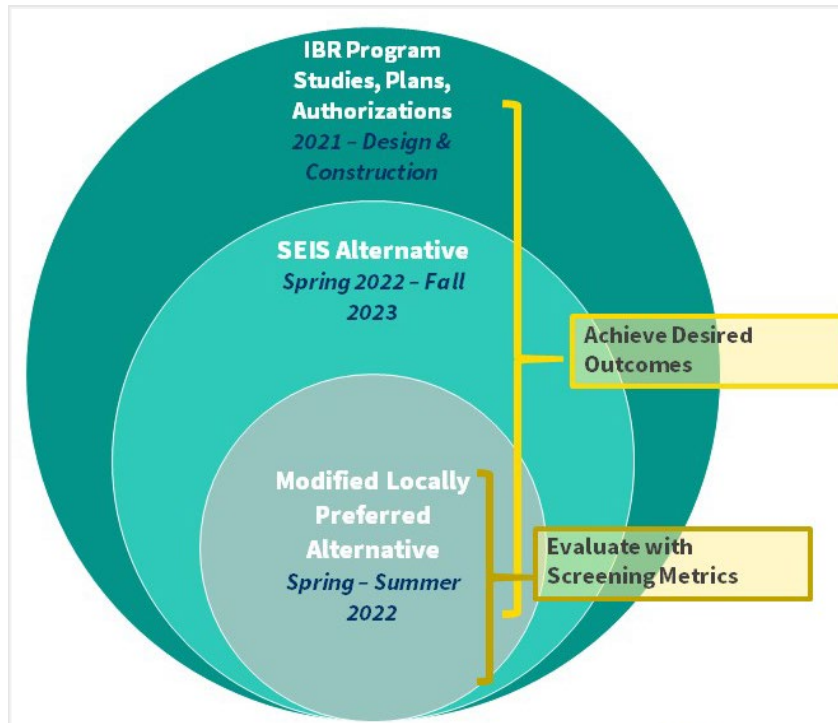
IBR Program Studies, Plans, Authorizations
2021 – Design & Construction

SEIS Alternative
Spring 2022 – Fall 2023

Modified Locally Preferred Alternative
Spring – Summer 2022

Achieve Desired Outcomes

Evaluate with Screening Metrics